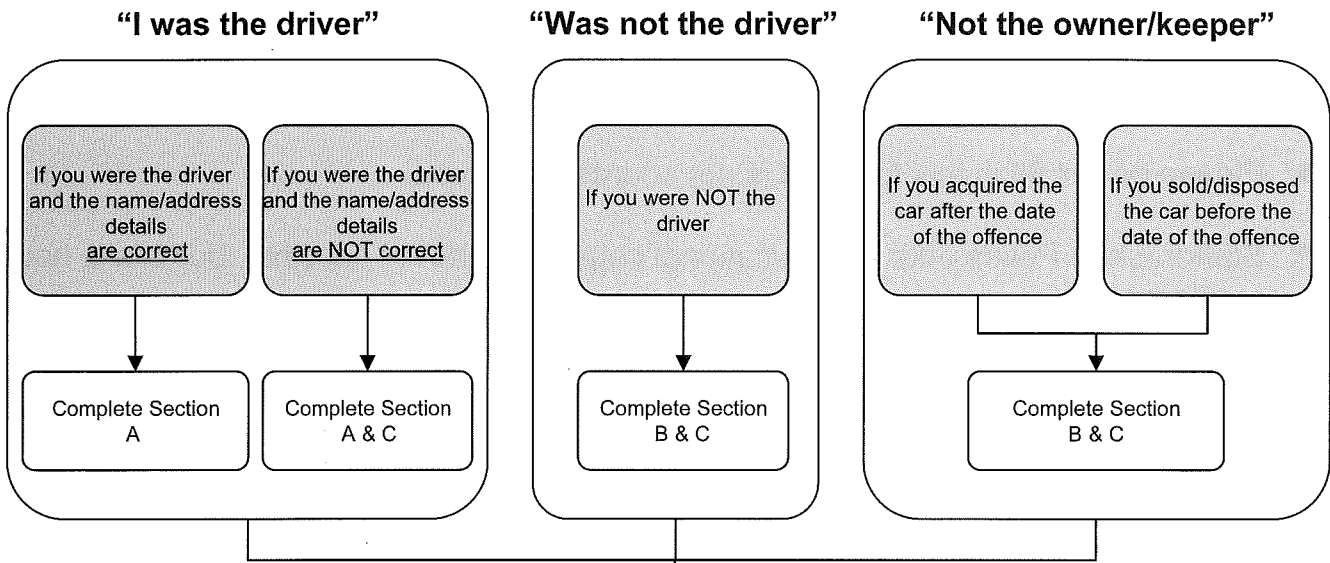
"I was the driver"

If you were the driver and the name/address details are correct

Complete Section A

If you were the driver and the name/address details are NOT correct

Complete Section A & C

"Was not the driver"

If you were NOT the driver

Complete Section B & C

"Not the owner/keeper"

If you acquired the car after the date of the offence

If you sold/disposed the car before the date of the offence

Complete Section B & C